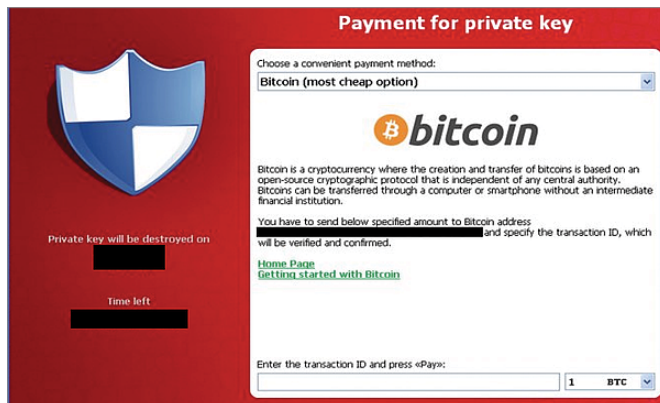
Payment for private key

Private key will be destroyed on

Time left

Choose a convenient payment method:

Bitcoin (most cheap option)

bitcoin

Bitcoin is a cryptocurrency where the creation and transfer of bitcoins is based on an open-source cryptographic protocol that is independent of any central authority. Bitcoins can be transferred through a computer or smartphone without an intermediate financial institution.

You have to send below specified amount to Bitcoin address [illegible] and specify the transaction ID, which will be verified and confirmed.

Home Page
Getting started with Bitcoin

Enter the transaction ID and press «Pay»:

1 BTC